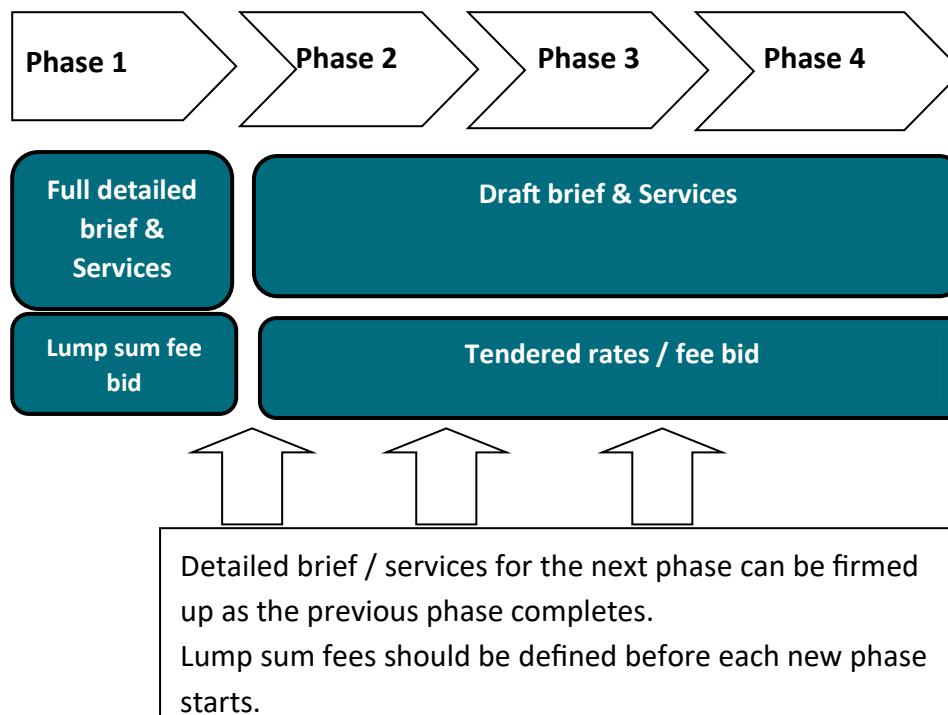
Phase 1

Phase 2

Phase 3

Phase 4

Full detailed brief & Services

Draft brief & Services

Lump sum fee bid

Tendered rates / fee bid

Detailed brief / services for the next phase can be firmed up as the previous phase completes.
Lump sum fees should be defined before each new phase starts.